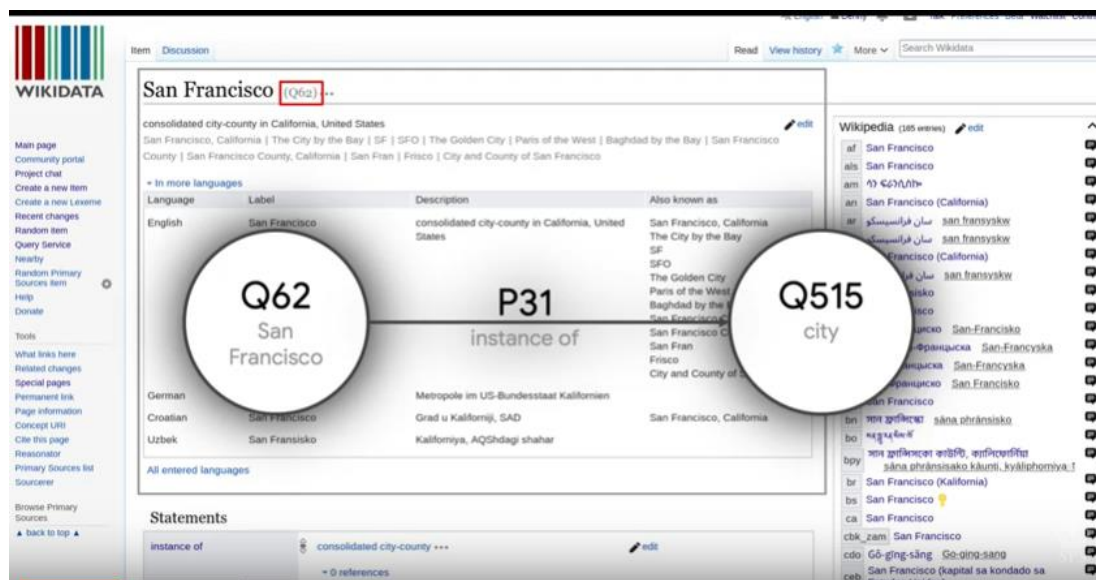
WIKIDATA

Main page
Community portal
Project chat
Create a new Item
Create a new Lexeme
Recent changes
Random Item
Query Service
Nearby
Random Primary Sources item
Help
Donate

Tools
What links here
Related changes
Special pages
Permanent link
Page information
Concept URI
Cite this page
Reasonator
Primary Sources list
Sourcerer

Browse Primary Sources
▲ back to top ▲

Item Discussion

Read View history More Search Wikidata

San Francisco (Q62)

consolidated city-county in California, United States

San Francisco, California | The City by the Bay | SF | SFO | The Golden City | Paris of the West | Baghdad by the Bay | San Francisco County | San Francisco County, California | San Fran | Frisco | City and County of San Francisco

edit

+ In more languages

| Language | Label | Description | Also known as |
|---|---|---|---|
| English | San Francisco | consolidated city-county in California, United States | San Francisco, California The City by the Bay SF SFO The Golden City Paris of the West Baghdad by the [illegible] San Francisco C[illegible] San Fran Frisco City and County of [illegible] |
| German | | Metropole im US-Bundesstaat Kalifornien | |
| Croatian | San Francisco | Grad u Kaliforniji, SAD | San Francisco, California |
| Uzbek | San Fransisko | Kaliforniya, AQShdagi shahar | |

Q62
San Francisco

P31
instance of

Q515
city

All entered languages

Statements

instance of | consolidated city-county | edit
+ 0 references

Wikipedia (165 entries) edit
af San Francisco
als San Francisco
am ሳን ፍራንሲስኮ
an San Francisco (California)
ar سان فرانسيسكو san fransyskw
سان فرانسيسكو san fransyskw
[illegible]ancisco (California)
سان فرا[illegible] san fransyskw
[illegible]isko
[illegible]sco
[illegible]циско San-Francisko
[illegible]-Франциска San-Francyska
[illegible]нцыска San-Francyska
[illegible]ранциско San Francisko
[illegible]an Francisco
bn সান ফ্রান্সিসকো sāna phrānsisko
bo སན་ཧྥུ་རན་སི་སི་ཀོ
bpy সান ফ্রান্সিসকো কাউন্টি, ক্যালিফোর্নিয়া sāna phrānsisako kāunṭi, kyāliphorniyā
br San Francisco (Kalifornia)
bs San Francisco
ca San Francisco
cbk_zam San Francisco
cdo Gô-gĭng-săng Go-ging-sang
ceb San Francisco (kapital sa kondado sa